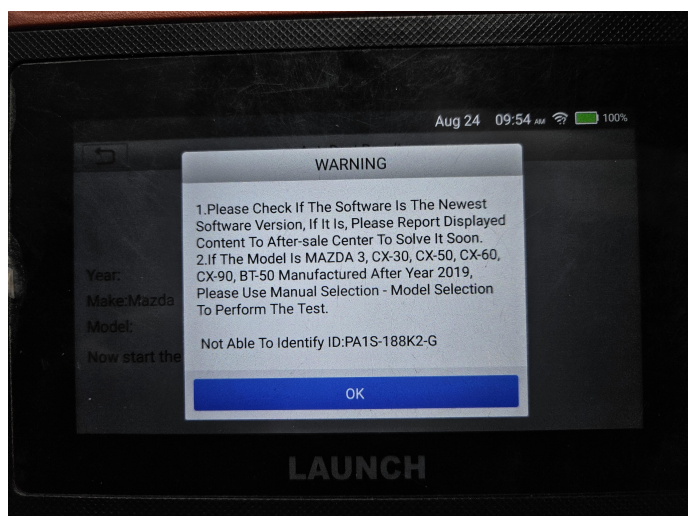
Aug 24 09:54 AM 100%

WARNING

1.Please Check If The Software Is The Newest Software Version, If It Is, Please Report Displayed Content To After-sale Center To Solve It Soon.
2.If The Model Is MAZDA 3, CX-30, CX-50, CX-60, CX-90, BT-50 Manufactured After Year 2019, Please Use Manual Selection - Model Selection To Perform The Test.

Not Able To Identify ID:PA1S-188K2-G

OK

Year:
Make:Mazda
Model:
Now start the

LAUNCH